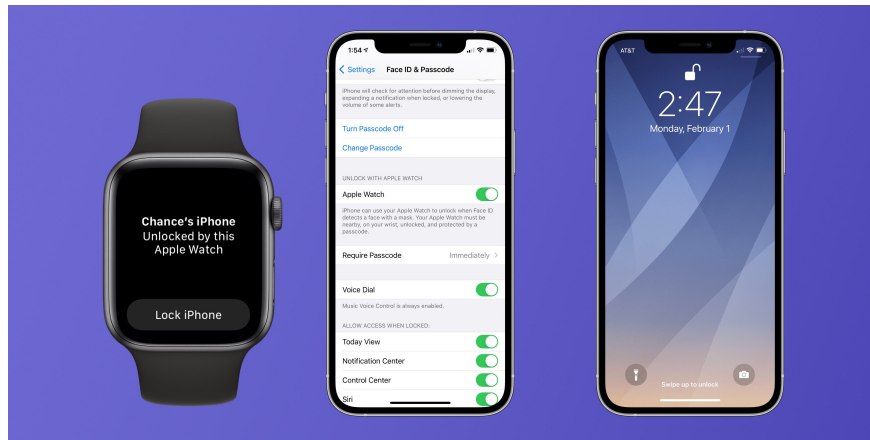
Chance's iPhone
Unlocked by this Apple Watch

Lock iPhone

1:54

Settings Face ID & Passcode

iPhone will check for attention before dimming the display, expanding a notification when locked, or lowering the volume of some alerts.

Turn Passcode Off

Change Passcode

UNLOCK WITH APPLE WATCH

Apple Watch

iPhone can use your Apple Watch to unlock when Face ID detects a face with a mask. Your Apple Watch must be nearby, on your wrist, unlocked, and protected by a passcode.

Require Passcode Immediately

Voice Dial

Music Voice Control is always enabled.

ALLOW ACCESS WHEN LOCKED:

Today View

Notification Center

Control Center

Siri

AT&T

2:47
Monday, February 1

Swipe up to unlock